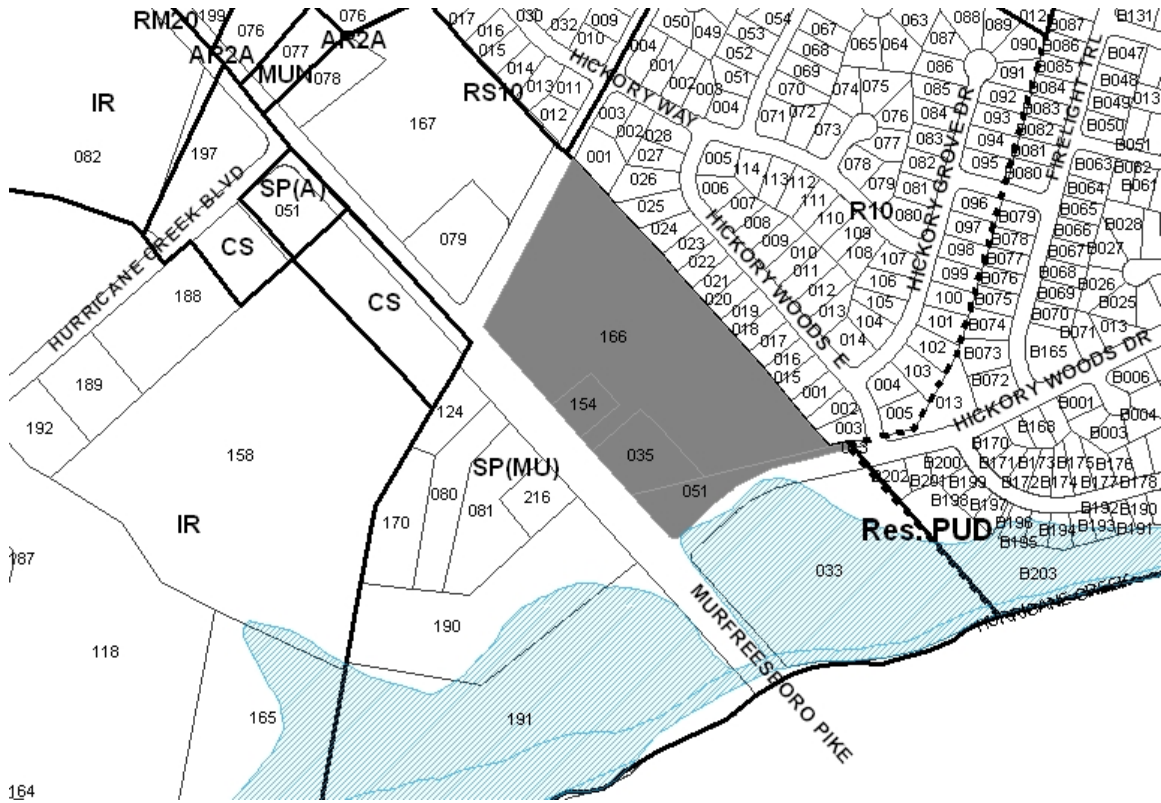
RM20 199 076 076 017 030 032 009 050 049 053 054 067 063 088 089 012 B087 B131
AR2A 077 AR2A 016 010 004 068 065 064 087 090 B086
MUN 078 015 001 052 086 B085 B047
IR 014 013 011 002 003 051 069 070 074 075 085 091 B084 B048
RS10 012 004 071 072 073 092 B083 B049 013
082 167 003 HICKORY WAY 076 084 093 B082 B050
197 002 028 077 083 094 B081 B051
001 027 005 078 082 095 B080 B063 B062
SP(A) 026 114 113 112 079 081 B064 B061
051 025 006 007 111 R10 080 096 B079 B065
HURRICANE CREEK BLVD 079 024 008 110 109 097 B078 B066 B028
CS 023 009 108 107 098 B077 B067 B027
188 CS 022 010 011 106 099 B076 B068 B026
021 012 105 100 B075 B069 B025
020 019 013 104 101 B074 B070 B071 013
166 018 017 014 102 B073 B165
189 016 015 103 B072 B006
124 154 001 004 HICKORY WOODS DR
192 002 005 013 B001 B004
158 035 003 B168 B003
SP(MU) B170
080 216 051 B202 B200 B171 B173 B175 B176
IR 170 081 B201 B199 B172 B174 B177 B178
187 B198 B197 B192 B190
Res. PUD B196 B195 B194 B193 B191
033 B203
190 HURRICANE CREEK
118 MURFREESBORO PIKE
165 191
HICKORY WOODS E
HICKORY GROVE DR
FIRELIGHT TRL
164